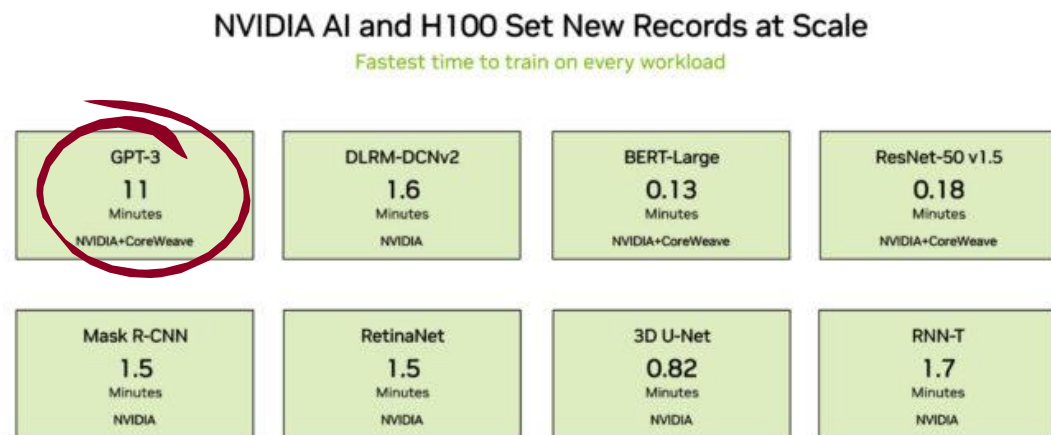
NVIDIA AI and H100 Set New Records at Scale

Fastest time to train on every workload

GPT-3
11
Minutes
NVIDIA+CoreWeave

DLRM-DCNv2
1.6
Minutes
NVIDIA

BERT-Large
0.13
Minutes
NVIDIA+CoreWeave

ResNet-50 v1.5
0.18
Minutes
NVIDIA+CoreWeave

Mask R-CNN
1.5
Minutes
NVIDIA

RetinaNet
1.5
Minutes
NVIDIA

3D U-Net
0.82
Minutes
NVIDIA

RNN-T
1.7
Minutes
NVIDIA